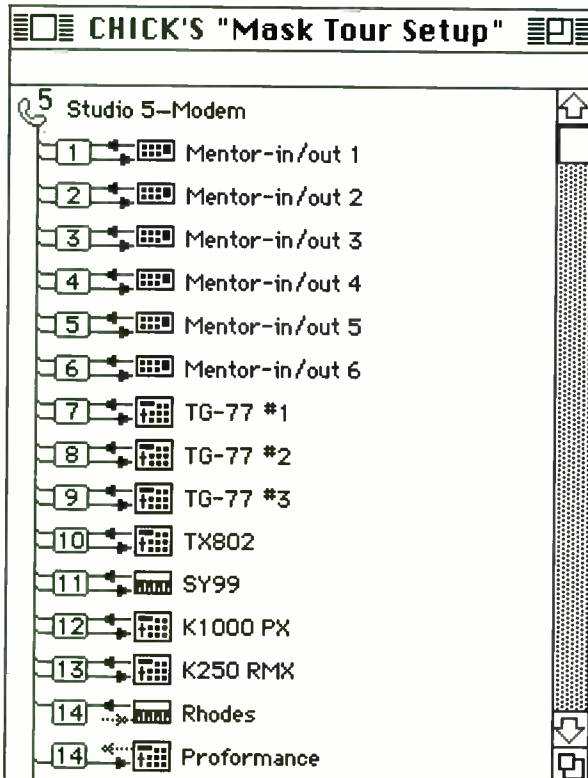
CHICK'S "Mask Tour Setup"

5 Studio 5–Modem

1 Mentor-in/out 1
2 Mentor-in/out 2
3 Mentor-in/out 3
4 Mentor-in/out 4
5 Mentor-in/out 5
6 Mentor-in/out 6
7 TG-77 #1
8 TG-77 #2
9 TG-77 #3
10 TX802
11 SY99
12 K1000 PX
13 K250 RMX
14 Rhodes
14 Proformance